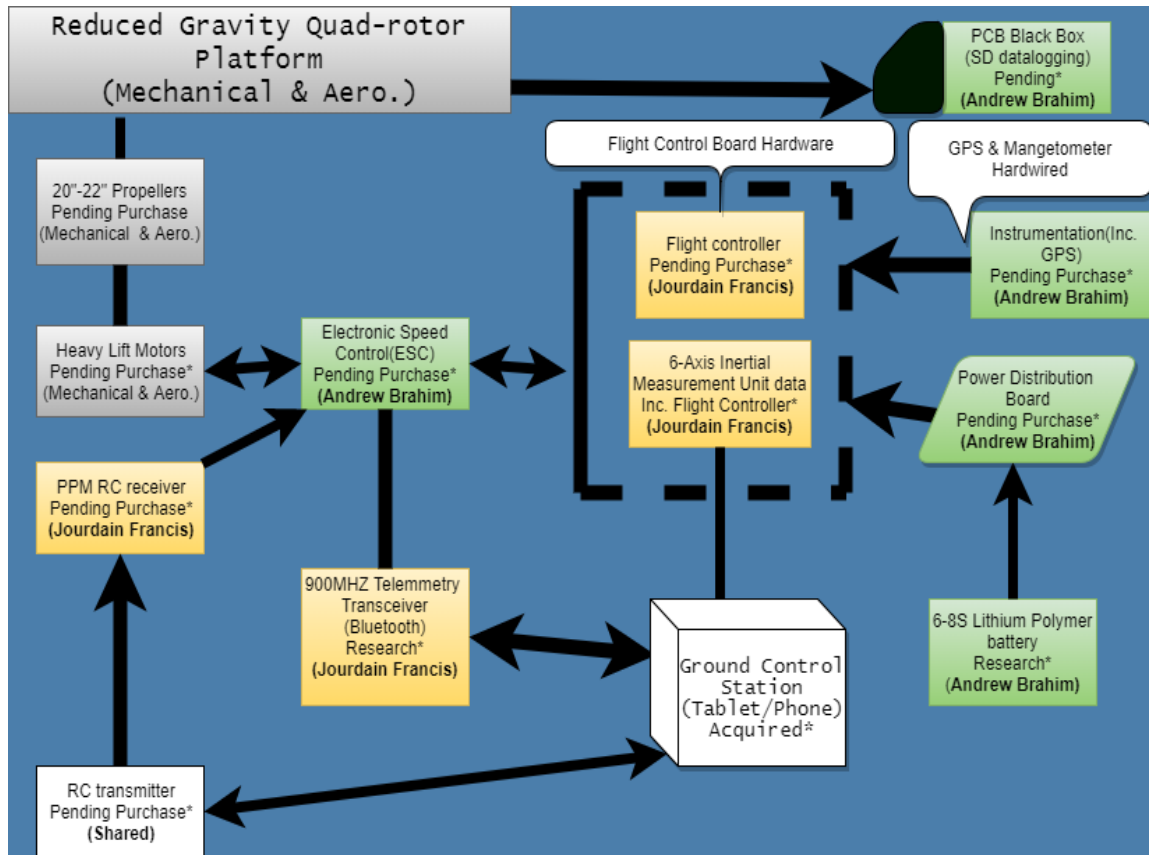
Reduced Gravity Quad-rotor Platform (Mechanical & Aero.)

PCB Black Box (SD datalogging) Pending* (Andrew Brahim)

Flight Control Board Hardware

GPS & Mangetometer Hardwired

20"-22" Propellers Pending Purchase (Mechanical & Aero.)

Flight controller Pending Purchase* (Jourdain Francis)

Instrumentation(Inc. GPS) Pending Purchase* (Andrew Brahim)

Heavy Lift Motors Pending Purchase* (Mechanical & Aero.)

Electronic Speed Control(ESC) Pending Purchase* (Andrew Brahim)

6-Axis Inertial Measurement Unit data Inc. Flight Controller* (Jourdain Francis)

Power Distribution Board Pending Purchase* (Andrew Brahim)

PPM RC receiver Pending Purchase* (Jourdain Francis)

900MHZ Telemmetry Transceiver (Bluetooth) Research* (Jourdain Francis)

Ground Control Station (Tablet/Phone) Acquired*

6-8S Lithium Polymer battery Research* (Andrew Brahim)

RC transmitter Pending Purchase* (Shared)